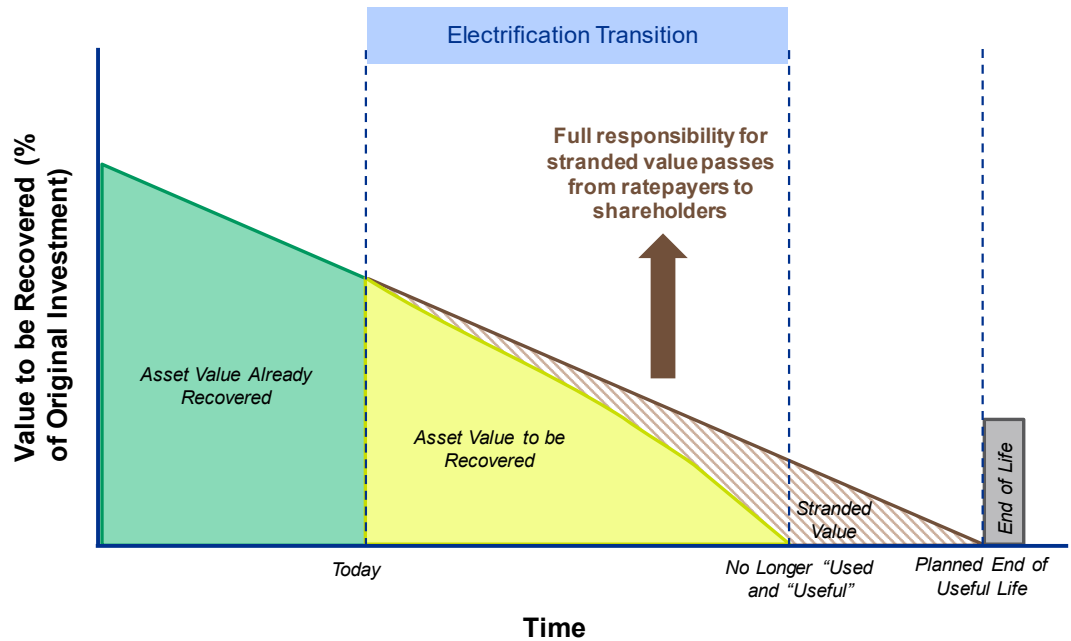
Electrification Transition

Value to be Recovered (% of Original Investment)

Full responsibility for stranded value passes from ratepayers to shareholders

Asset Value Already Recovered

Asset Value to be Recovered

Stranded Value

End of Life

Today

No Longer "Used and "Useful"

Planned End of Useful Life

Time